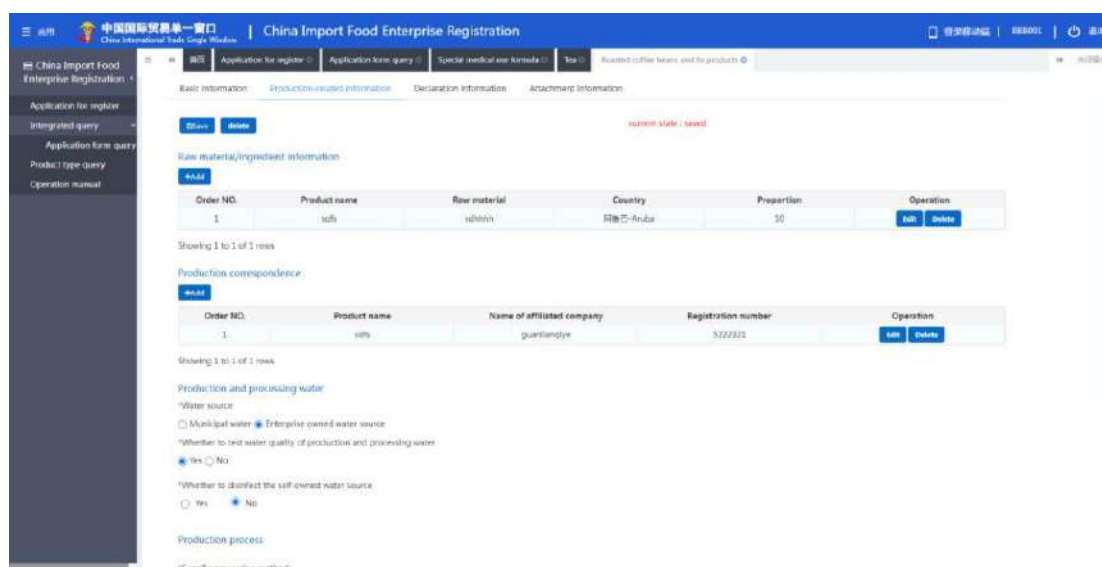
应用 中国国际贸易单一窗口 China International Trade Single Window | China Import Food Enterprise Registration

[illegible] | 888001 | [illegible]

China Import Food Enterprise Registration

Application for register
Integrated query
Application form query
Product type query
Operation manual

首页 | Application for register | Application form query | Special medical use formula | Tea | Roasted coffee beans and its products

Basic information | Production-related information | Declaration information | Attachment information

Save | delete

current state : saved

Raw material/ingredient information

+Add

| Order NO. | Product name | Raw material | Country | Proportion | Operation |
|---|---|---|---|---|---|
| 1 | sdfs | sdhhhh | 阿鲁巴-Aruba | 10 | Edit Delete |

Showing 1 to 1 of 1 rows

Production correspondence

+Add

| Order NO. | Product name | Name of affiliated company | Registration number | Operation |
|---|---|---|---|---|
| 1 | sdfs | guantianqiye | 5222321 | Edit Delete |

Showing 1 to 1 of 1 rows

Production and processing water

*Water source

Municipal water Enterprise owned water source

*Whether to test water quality of production and processing water

Yes No

*Whether to disinfect the self-owned water source

Yes No

Production process